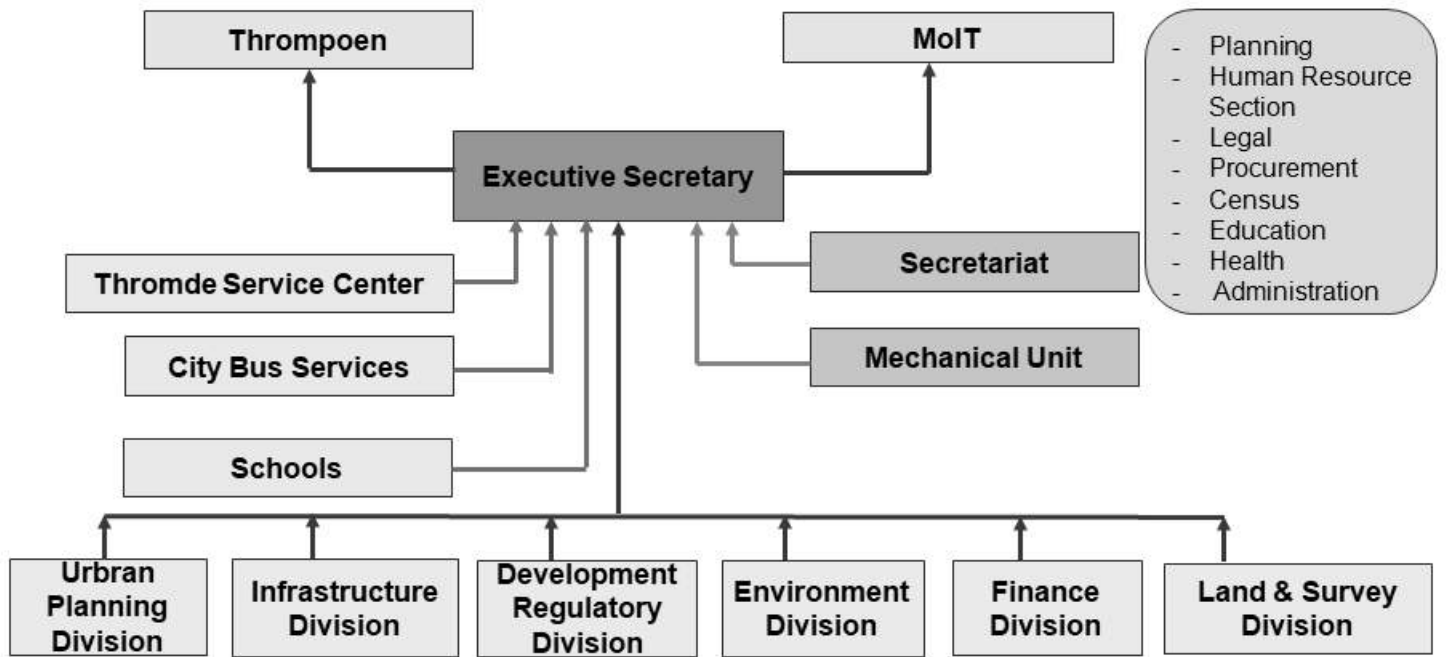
Thrompoen

MoIT

- Planning
- Human Resource Section
- Legal
- Procurement
- Census
- Education
- Health
- Administration

Executive Secretary

Thromde Service Center

Secretariat

City Bus Services

Mechanical Unit

Schools

Urbran Planning Division

Infrastructure Division

Development Regulatory Division

Environment Division

Finance Division

Land & Survey Division